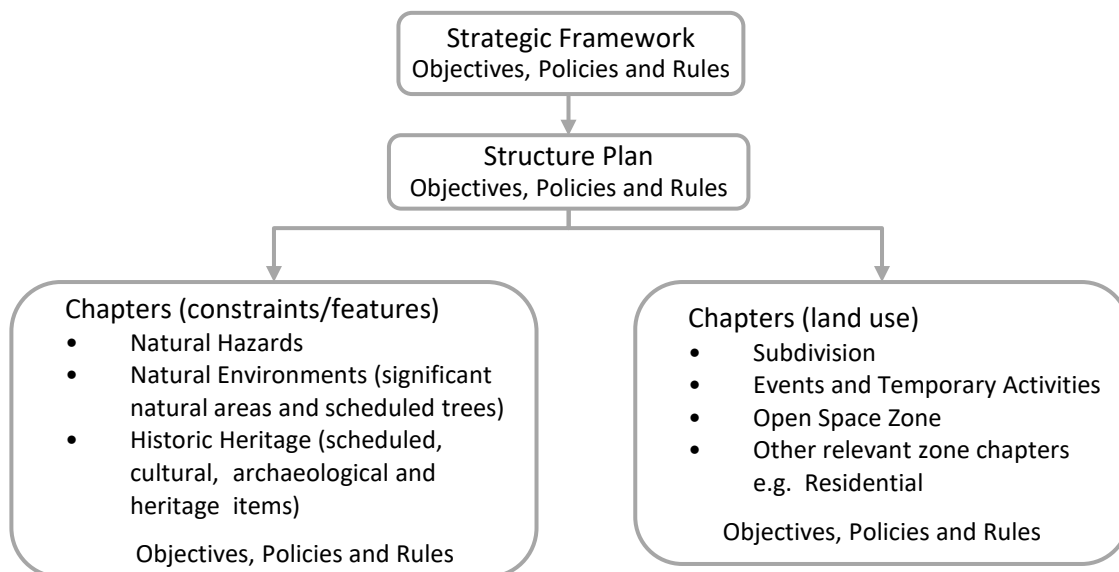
Strategic Framework
Objectives, Policies and Rules

Structure Plan
Objectives, Policies and Rules

Chapters (constraints/features)
- Natural Hazards
- Natural Environments (significant natural areas and scheduled trees)
- Historic Heritage (scheduled, cultural, archaeological and heritage items)

Objectives, Policies and Rules

Chapters (land use)
- Subdivision
- Events and Temporary Activities
- Open Space Zone
- Other relevant zone chapters e.g. Residential

Objectives, Policies and Rules